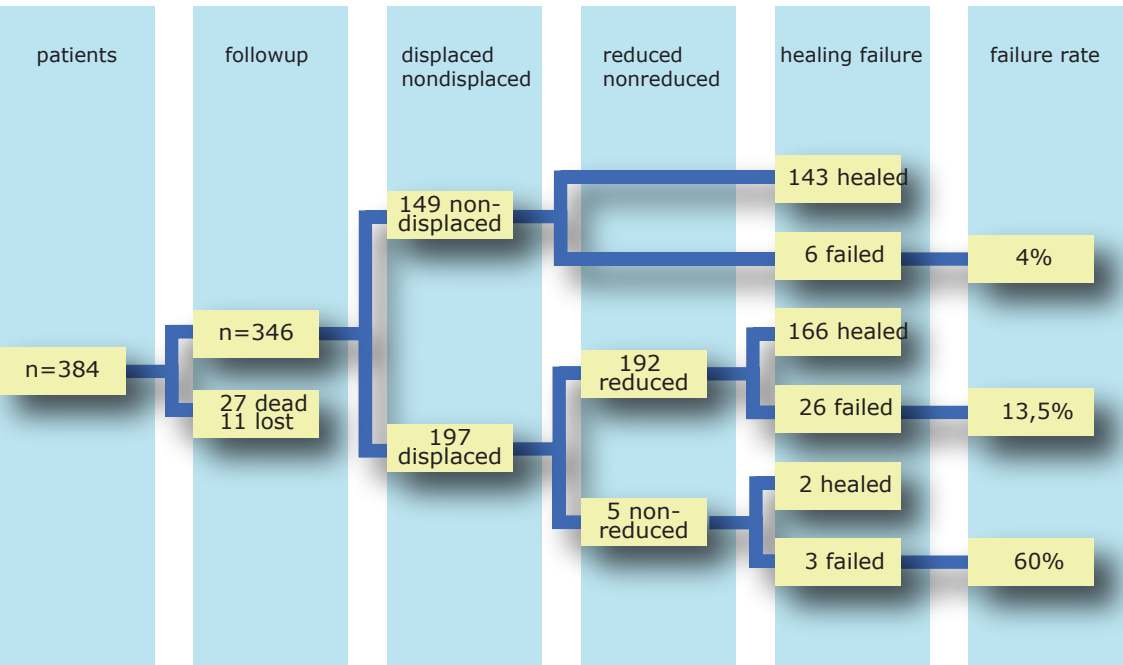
patients

followup

displaced nondisplaced

reduced nonreduced

healing failure

failure rate

n=384

n=346

27 dead 11 lost

149 nondisplaced

197 displaced

192 reduced

5 nonreduced

143 healed

6 failed

166 healed

26 failed

2 healed

3 failed

4%

13,5%

60%